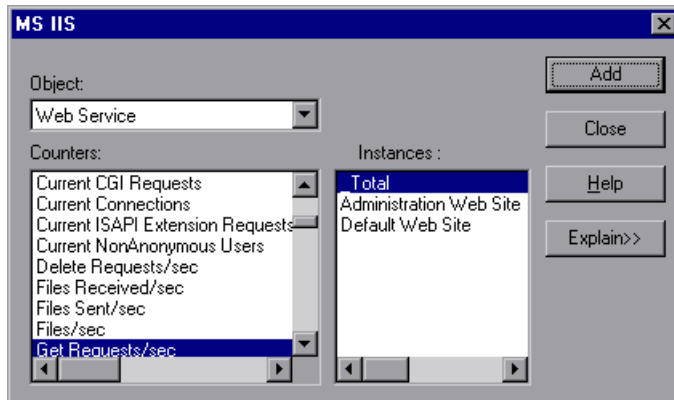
MS IIS

Object:

Web Service

Counters:

Current CGI Requests
Current Connections
Current ISAPI Extension Requests
Current NonAnonymous Users
Delete Requests/sec
Files Received/sec
Files Sent/sec
Files/sec
Get Requests/sec

Instances :

_Total
Administration Web Site
Default Web Site

Add

Close

Help

Explain>>